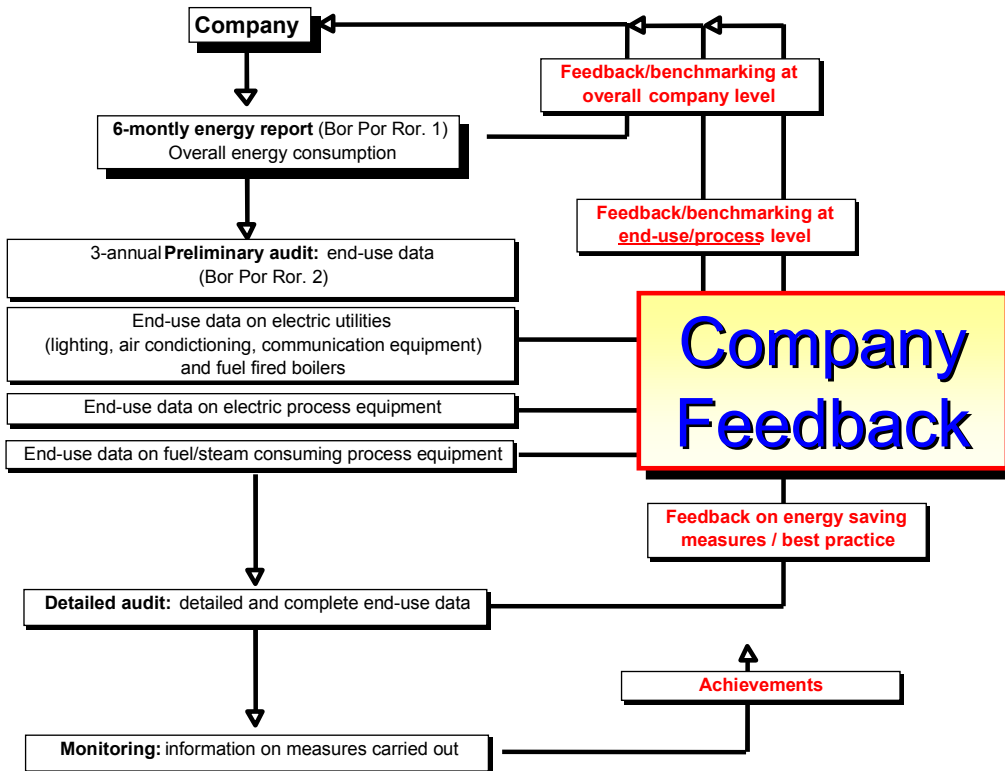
Company

Feedback/benchmarking at overall company level

6-montly energy report (Bor Por Ror. 1)
Overall energy consumption

Feedback/benchmarking at end-use/process level

3-annual Preliminary audit: end-use data (Bor Por Ror. 2)

End-use data on electric utilities (lighting, air conditioning, communication equipment) and fuel fired boilers

Company Feedback

End-use data on electric process equipment

End-use data on fuel/steam consuming process equipment

Feedback on energy saving measures / best practice

Detailed audit: detailed and complete end-use data

Achievements

Monitoring: information on measures carried out